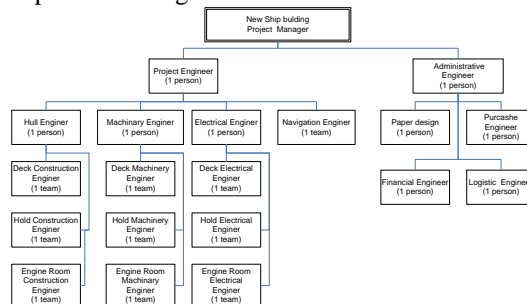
New Ship bulding Project Manager

Project Engineer (1 person)

Administrative Engineer (1 person)

Hull Enginer (1 person)

Machinary Enginer (1 person)

Electrical Enginer (1 person)

Navigation Enginer (1 team)

Paper design (1 person)

Purcashe Engineer (1 person)

Deck Construction Enginer (1 team)

Deck Machinery Enginer (1 team)

Deck Electrical Enginer (1 team)

Financial Engineer (1 person)

Logistic Engineer (1 person)

Hold Construction Enginer (1 team)

Hold Machinery Enginer (1 team)

Hold Electrical Enginer (1 team)

Engine Room Construction Enginer (1 team)

Engine Room Machinary Enginer (1 team)

Engine Room Electrical Enginer (1 team)